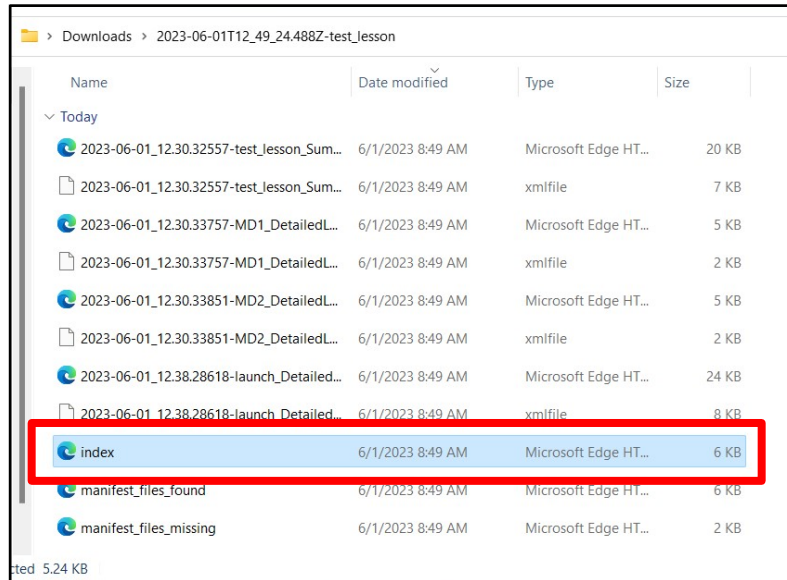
> Downloads > 2023-06-01T12_49_24.488Z-test_lesson

| Name | Date modified | Type | Size |
|---|---|---|---|
| Today | | | |
| 2023-06-01_12.30.32557-test_lesson_Sum... | 6/1/2023 8:49 AM | Microsoft Edge HT... | 20 KB |
| 2023-06-01_12.30.32557-test_lesson_Sum... | 6/1/2023 8:49 AM | xmlfile | 7 KB |
| 2023-06-01_12.30.33757-MD1_DetailedL... | 6/1/2023 8:49 AM | Microsoft Edge HT... | 5 KB |
| 2023-06-01_12.30.33757-MD1_DetailedL... | 6/1/2023 8:49 AM | xmlfile | 2 KB |
| 2023-06-01_12.30.33851-MD2_DetailedL... | 6/1/2023 8:49 AM | Microsoft Edge HT... | 5 KB |
| 2023-06-01_12.30.33851-MD2_DetailedL... | 6/1/2023 8:49 AM | xmlfile | 2 KB |
| 2023-06-01_12.38.28618-launch_Detailed... | 6/1/2023 8:49 AM | Microsoft Edge HT... | 24 KB |
| 2023-06-01_12.38.28618-launch_Detailed... | 6/1/2023 8:49 AM | xmlfile | 8 KB |
| index | 6/1/2023 8:49 AM | Microsoft Edge HT... | 6 KB |
| manifest_files_found | 6/1/2023 8:49 AM | Microsoft Edge HT... | 6 KB |
| manifest_files_missing | 6/1/2023 8:49 AM | Microsoft Edge HT... | 2 KB |

cted 5.24 KB